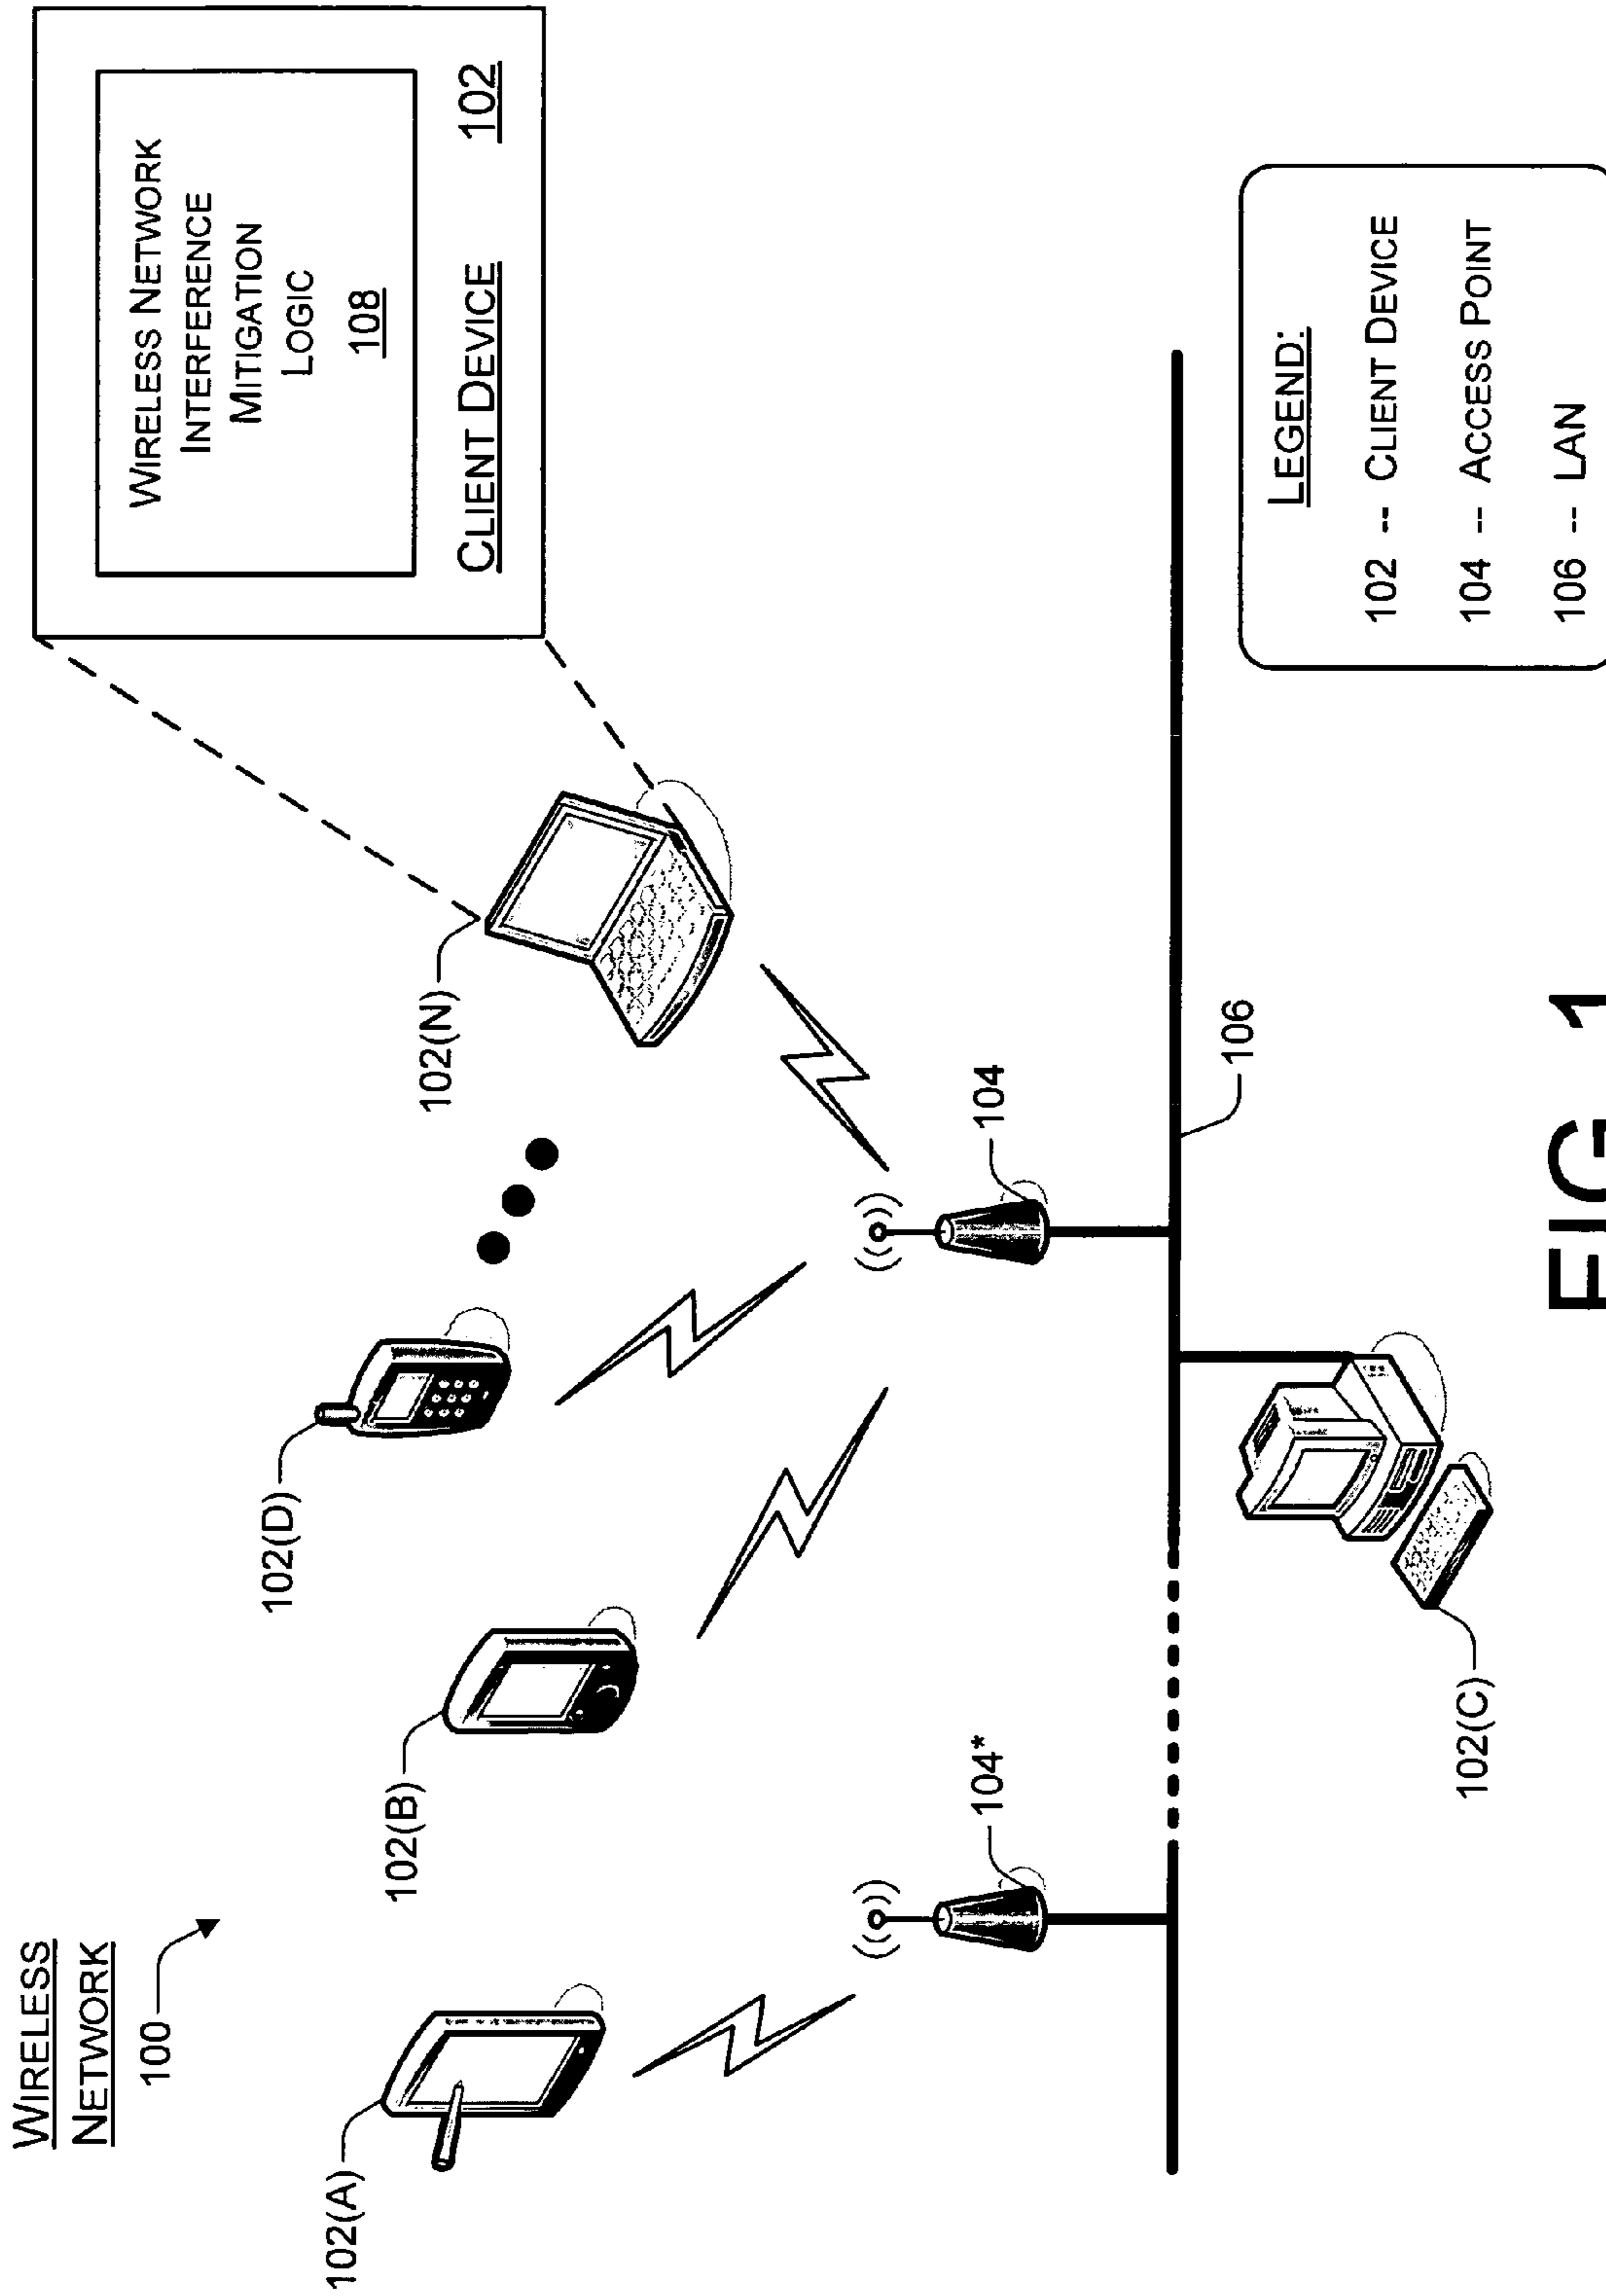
Wireless Network 100

102(A)

102(B)

102(D)

102(N)

104*

104

106

102(C)

Wireless Network Interference Mitigation Logic 108

Client Device 102

Legend:
102 -- Client Device
104 -- Access Point
106 -- LAN

FIG. 1